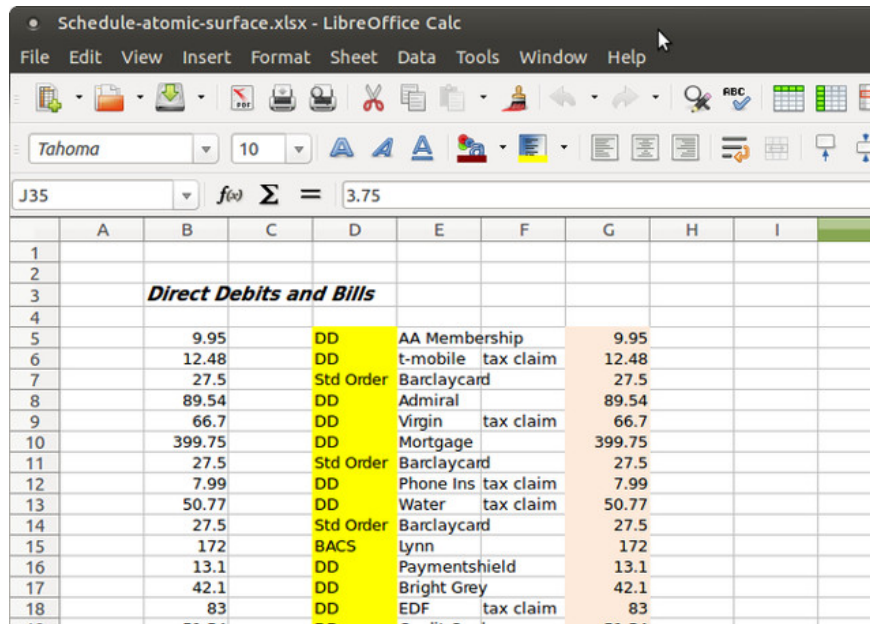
Schedule-atomic-surface.xlsx - LibreOffice Calc

File Edit View Insert Format Sheet Data Tools Window Help

Tahoma 10

J35 $f(x)$ $\Sigma$ = 3.75

| | A | B | C | D | E | F | G | H | I |
|---|---|---|---|---|---|---|---|---|---|
| 1 | | | | | | | | | |
| 2 | | | | | | | | | |
| 3 | | Direct Debits and Bills | | | | | | | |
| 4 | | | | | | | | | |
| 5 | | 9.95 | | DD | AA Membership | | 9.95 | | |
| 6 | | 12.48 | | DD | t-mobile | tax claim | 12.48 | | |
| 7 | | 27.5 | | Std Order | Barclaycard | | 27.5 | | |
| 8 | | 89.54 | | DD | Admiral | | 89.54 | | |
| 9 | | 66.7 | | DD | Virgin | tax claim | 66.7 | | |
| 10 | | 399.75 | | DD | Mortgage | | 399.75 | | |
| 11 | | 27.5 | | Std Order | Barclaycard | | 27.5 | | |
| 12 | | 7.99 | | DD | Phone Ins | tax claim | 7.99 | | |
| 13 | | 50.77 | | DD | Water | tax claim | 50.77 | | |
| 14 | | 27.5 | | Std Order | Barclaycard | | 27.5 | | |
| 15 | | 172 | | BACS | Lynn | | 172 | | |
| 16 | | 13.1 | | DD | Paymentshield | | 13.1 | | |
| 17 | | 42.1 | | DD | Bright Grey | | 42.1 | | |
| 18 | | 83 | | DD | EDF | tax claim | 83 | | |